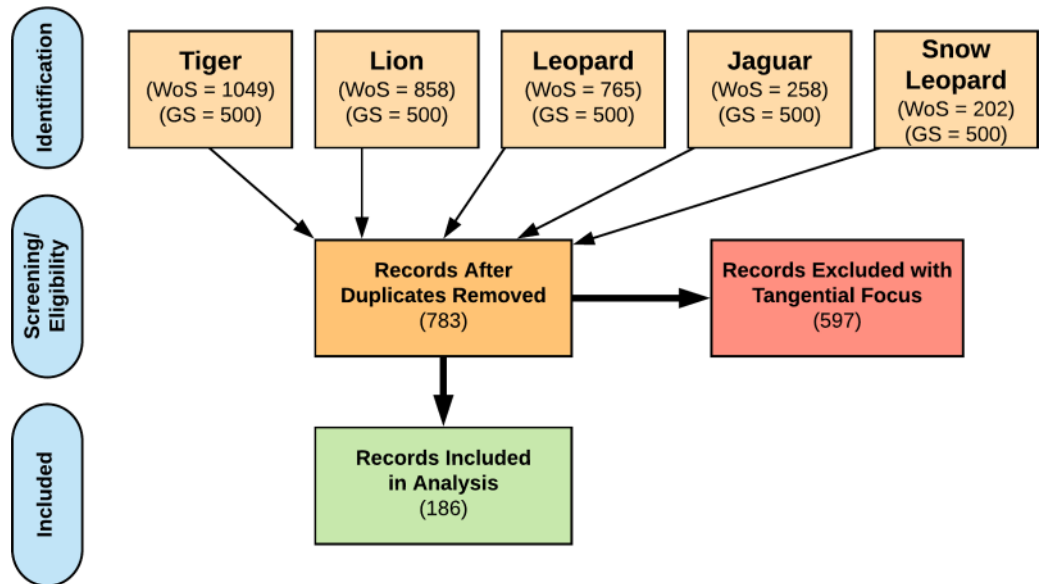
Identification

Tiger
(WoS = 1049)
(GS = 500)

Lion
(WoS = 858)
(GS = 500)

Leopard
(WoS = 765)
(GS = 500)

Jaguar
(WoS = 258)
(GS = 500)

Snow Leopard
(WoS = 202)
(GS = 500)

Screening/ Eligibility

Records After Duplicates Removed
(783)

Records Excluded with Tangential Focus
(597)

Included

Records Included in Analysis
(186)